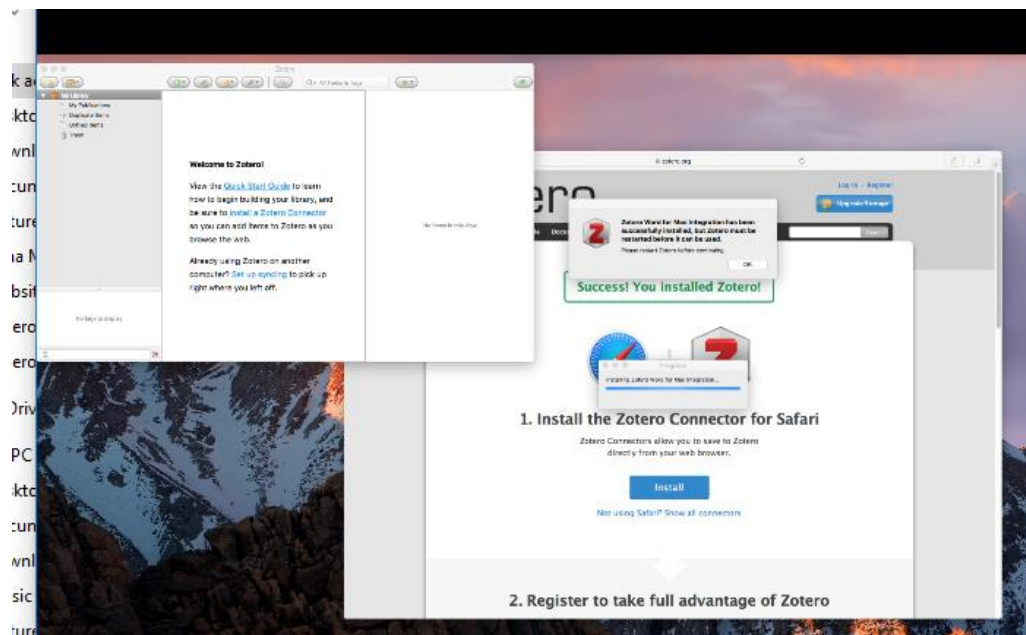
k a
ktc
wnl
cun
ture
ia N
bsit
ero
ero
Driv
PC
ktc
cun
wnl
sic
ure

Zotero
All Fields & Tags
My Library
My Publications
Duplicate Items
Unfiled Items
Trash

Welcome to Zotero!

View the Quick Start Guide to learn how to begin building your library, and be sure to install a Zotero Connector so you can add items to Zotero as you browse the web.

Already using Zotero on another computer? Set up syncing to pick up right where you left off.

No items in this view

No tags to display

zotero.org
Log in · Register
Upgrade Storage
ero

Zotero Word for Mac Integration has been successfully installed, but Zotero must be restarted before it can be used.
Please restart Zotero before continuing.
OK

Success! You Installed Zotero!

Progress
Installing Zotero Word for Mac Integration...

1. Install the Zotero Connector for Safari

Zotero Connectors allow you to save to Zotero directly from your web browser.

Install

Not using Safari? Show all connectors

2. Register to take full advantage of Zotero